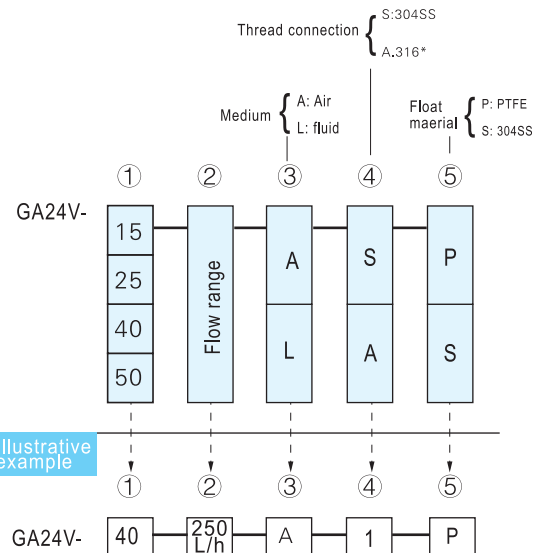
Thread connection { S:304SS
A.316*

Medium { A: Air
L: fluid

Float maerial { P: PTFE
S: 304SS

① ② ③ ④ ⑤

GA24V-

| 15 | Flow range | A | S | P |
|---|---|---|---|---|
| 25 | | | | |
| 40 | | L | A | S |
| 50 | | | | |

Illustrative example

① ② ③ ④ ⑤

GA24V- 40 250 L/h A 1 P